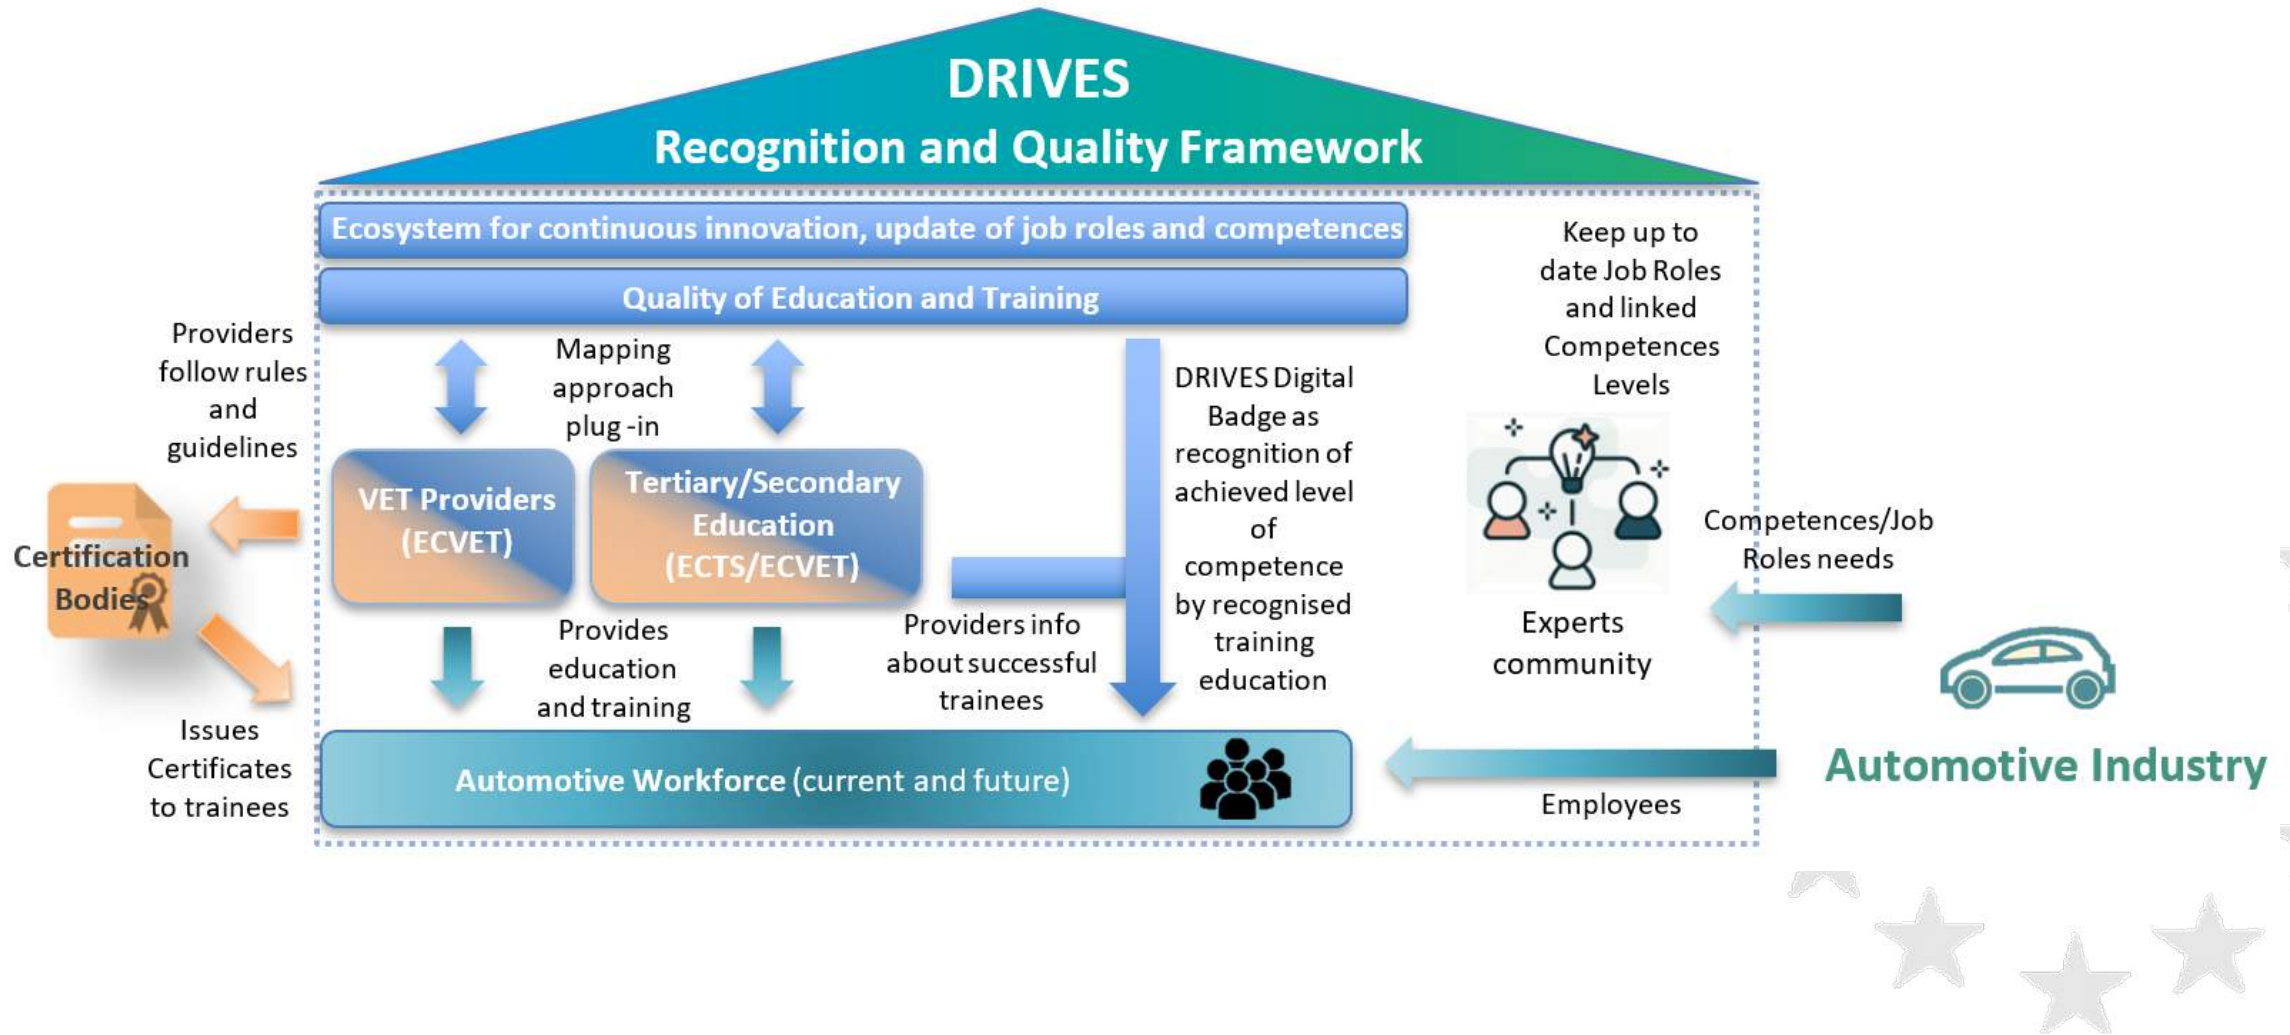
DRIVES
Recognition and Quality Framework

Ecosystem for continuous innovation, update of job roles and competences

Quality of Education and Training

Keep up to date Job Roles and linked Competences Levels

Providers follow rules and guidelines

Mapping approach plug -in

DRIVES Digital Badge as recognition of achieved level of competence by recognised training education

VET Providers (ECVET)

Tertiary/Secondary Education (ECTS/ECVET)

Certification Bodies

Competences/Job Roles needs

Experts community

Provides education and training

Providers info about successful trainees

Issues Certificates to trainees

Automotive Workforce (current and future)

Automotive Industry

Employees